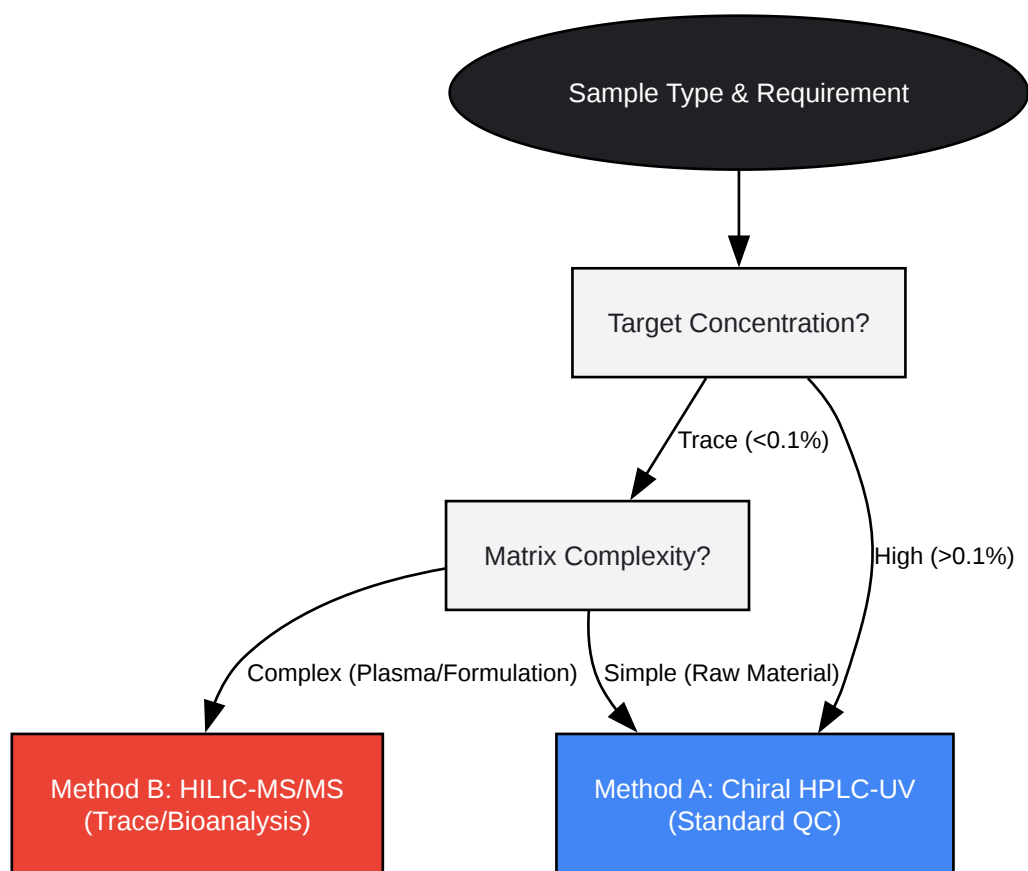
Sample Type & Requirement

Target Concentration?

Trace (<0.1%)

High (>0.1%)

Matrix Complexity?

Complex (Plasma/Formulation)

Simple (Raw Material)

Method B: HILIC-MS/MS
(Trace/Bioanalysis)

Method A: Chiral HPLC-UV
(Standard QC)